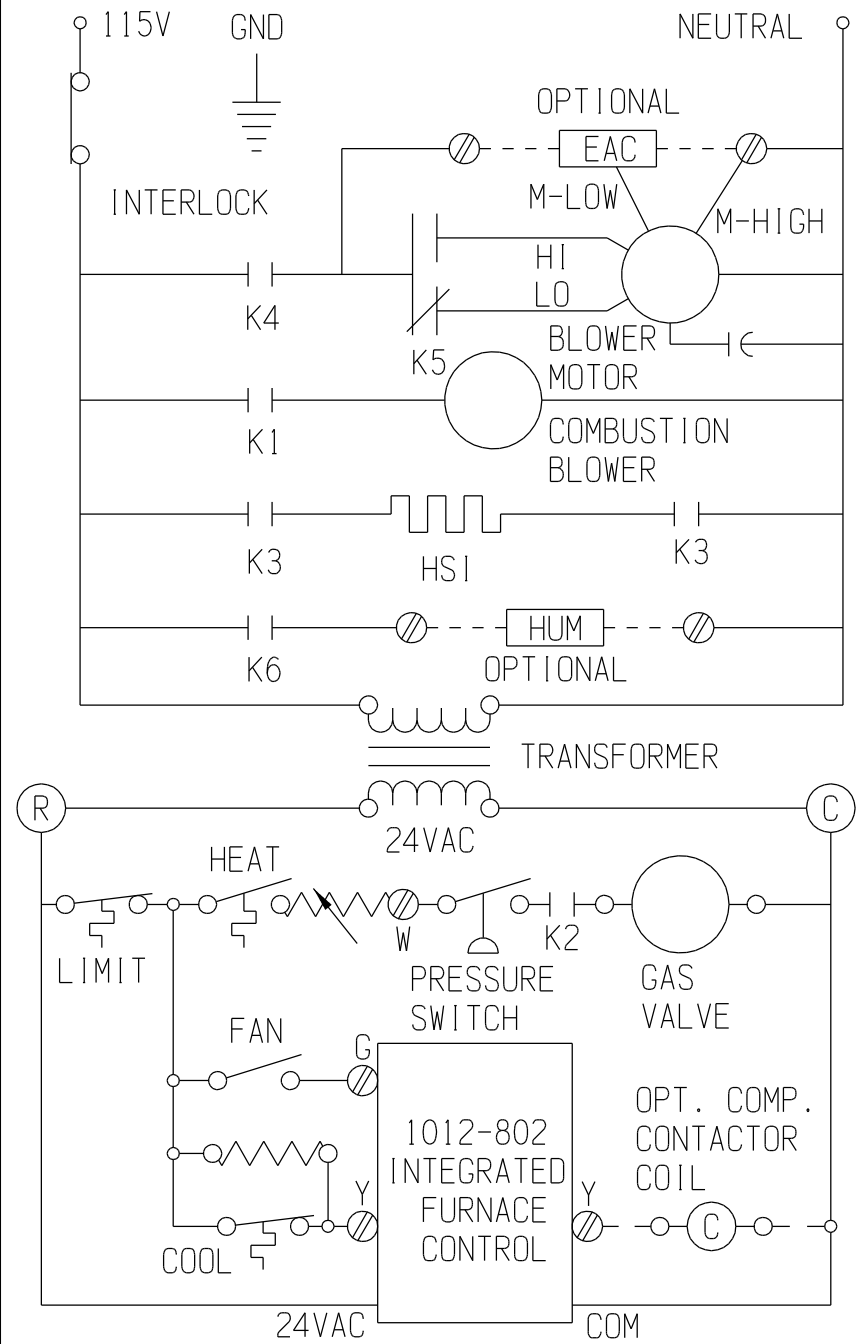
115V
GND
NEUTRAL
OPTIONAL
EAC
INTERLOCK
M-LOW
M-HIGH
HI
LO
K4
K5
BLOWER
MOTOR
K1
COMBUSTION
BLOWER
K3
HSI
K3
K6
HUM
OPTIONAL
TRANSFORMER
R
C
24VAC
HEAT
LIMIT
W
K2
PRESSURE
SWITCH
GAS
VALVE
FAN
G
1012-802
INTEGRATED
FURNACE
CONTROL
OPT. COMP.
CONTACTOR
COIL
Y
Y
C
COOL
24VAC
COM